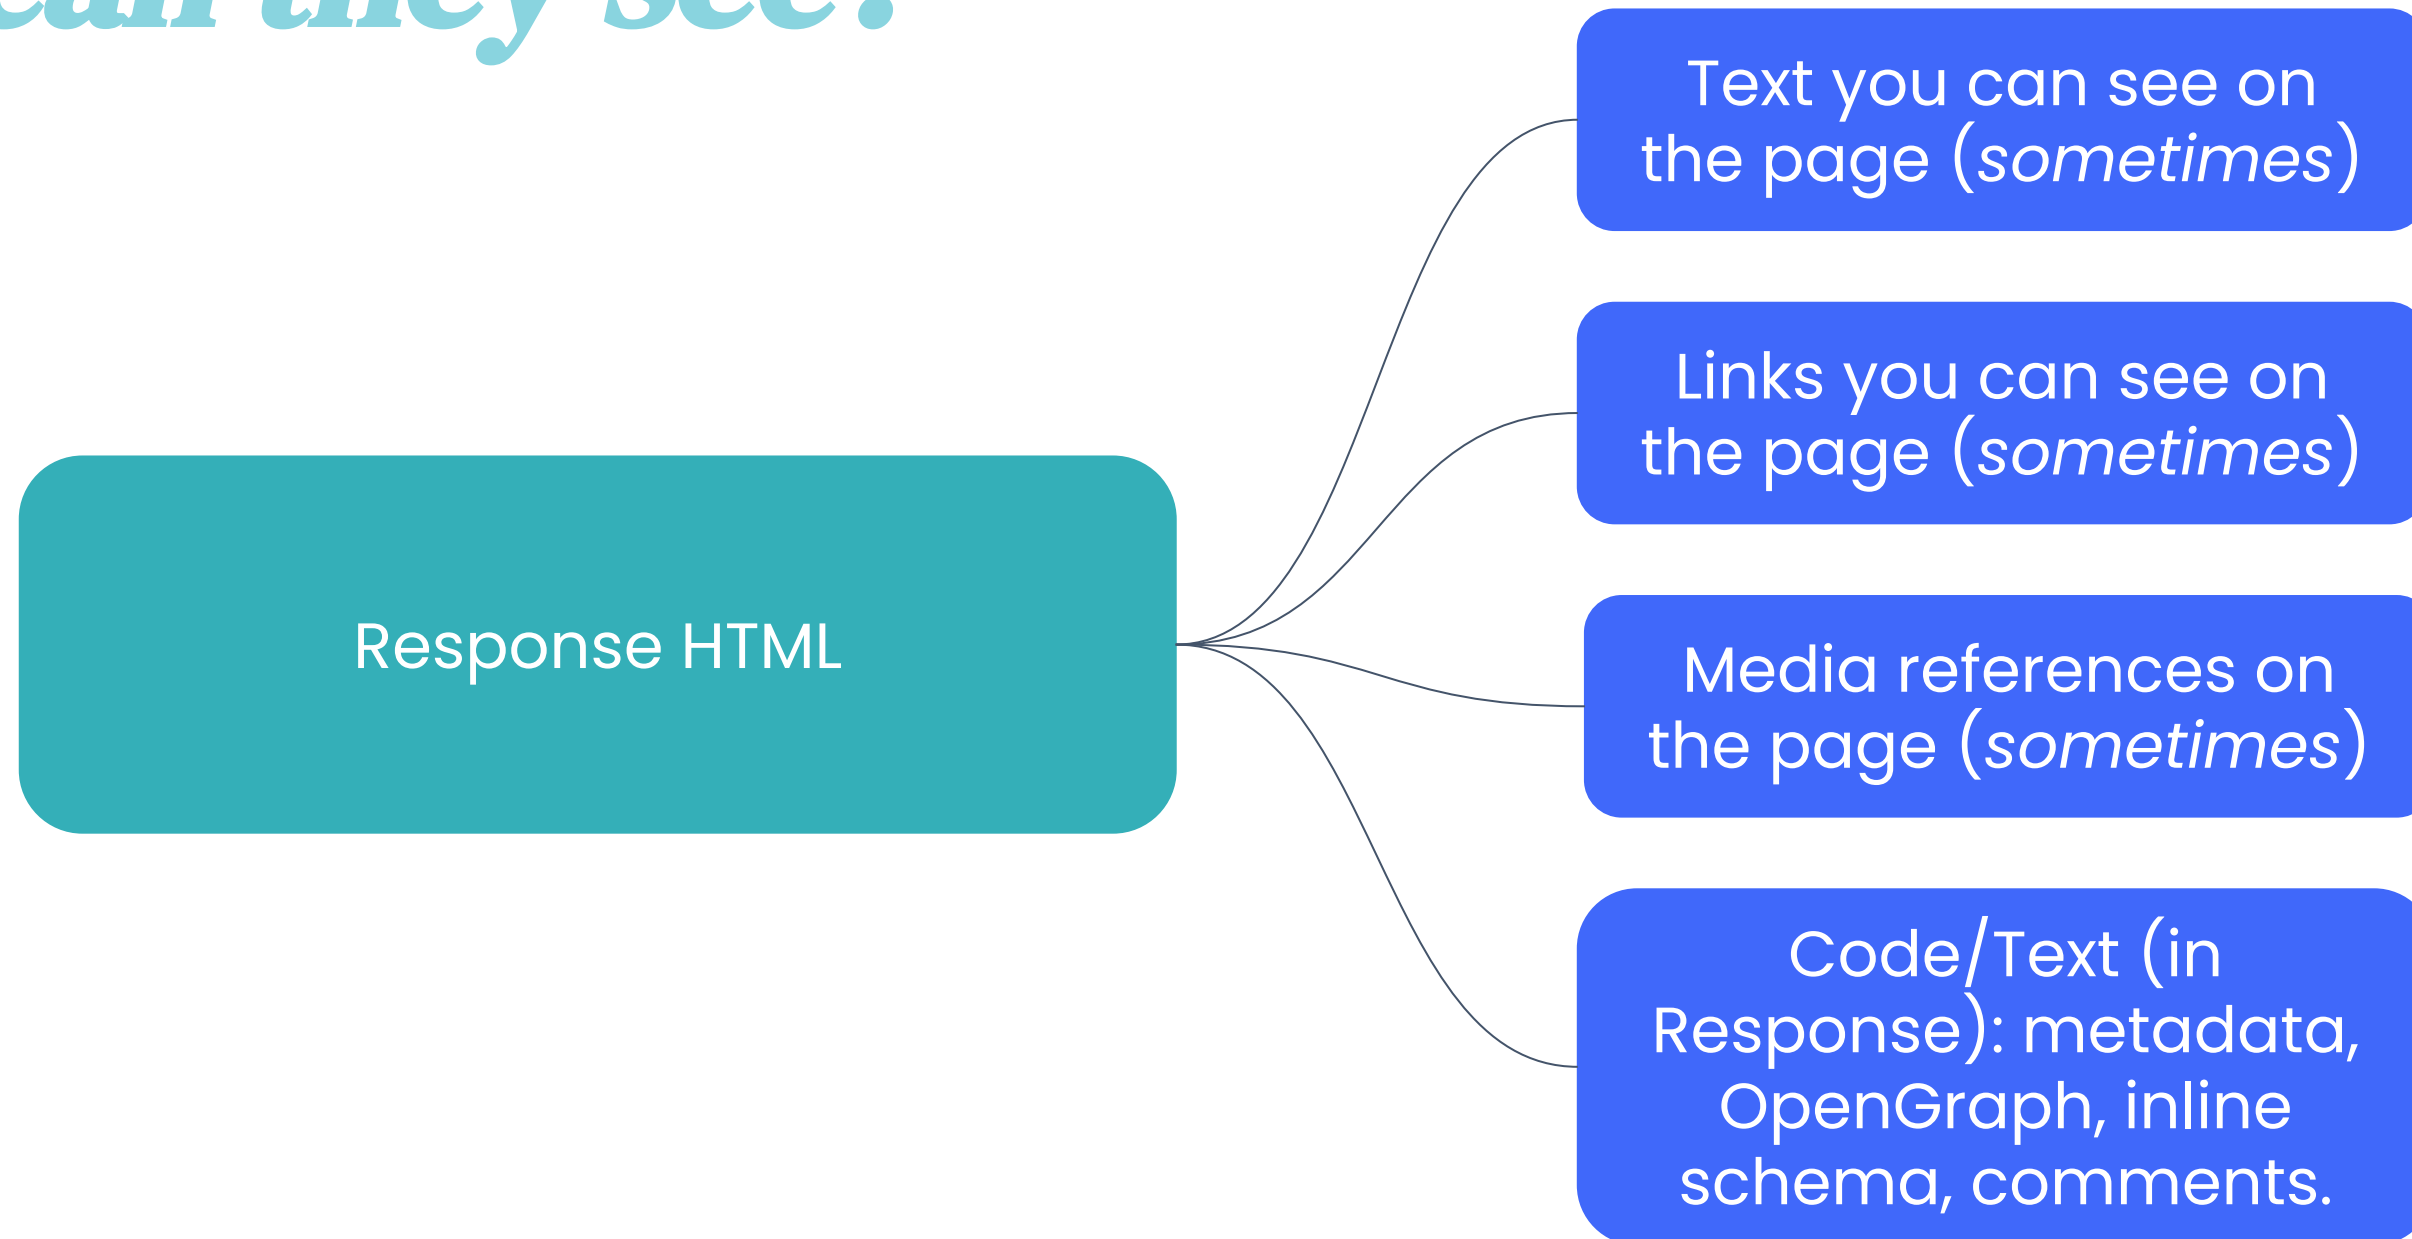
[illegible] they see?

Response HTML

Text you can see on the page (*sometimes*)

Links you can see on the page (*sometimes*)

Media references on the page (*sometimes*)

Code/Text (in Response): metadata, OpenGraph, inline schema, comments.